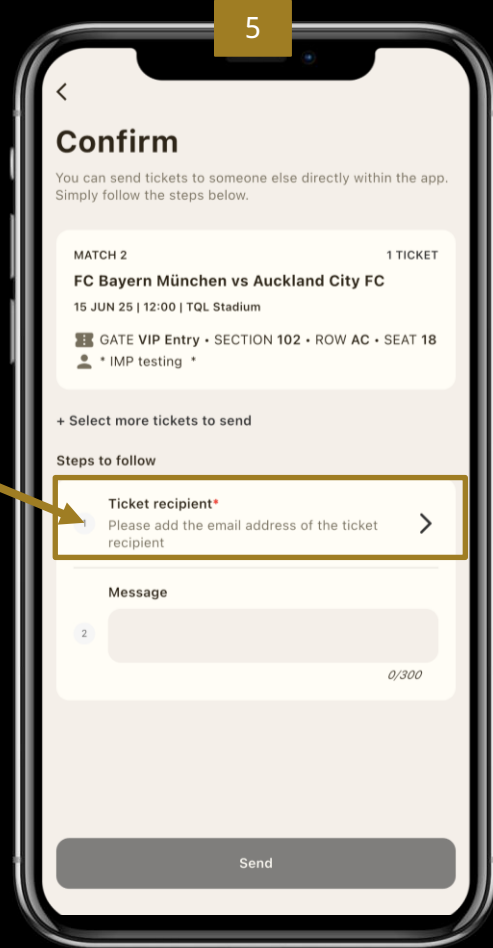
5

<

Confirm

You can send tickets to someone else directly within the app. Simply follow the steps below.

MATCH 2

1 TICKET

FC Bayern München vs Auckland City FC

15 JUN 25 | 12:00 | TQL Stadium

GATE VIP Entry • SECTION 102 • ROW AC • SEAT 18

* IMP testing *

+ Select more tickets to send

Steps to follow

1

Ticket recipient*

Please add the email address of the ticket recipient

>

Message

2

0/300

Send